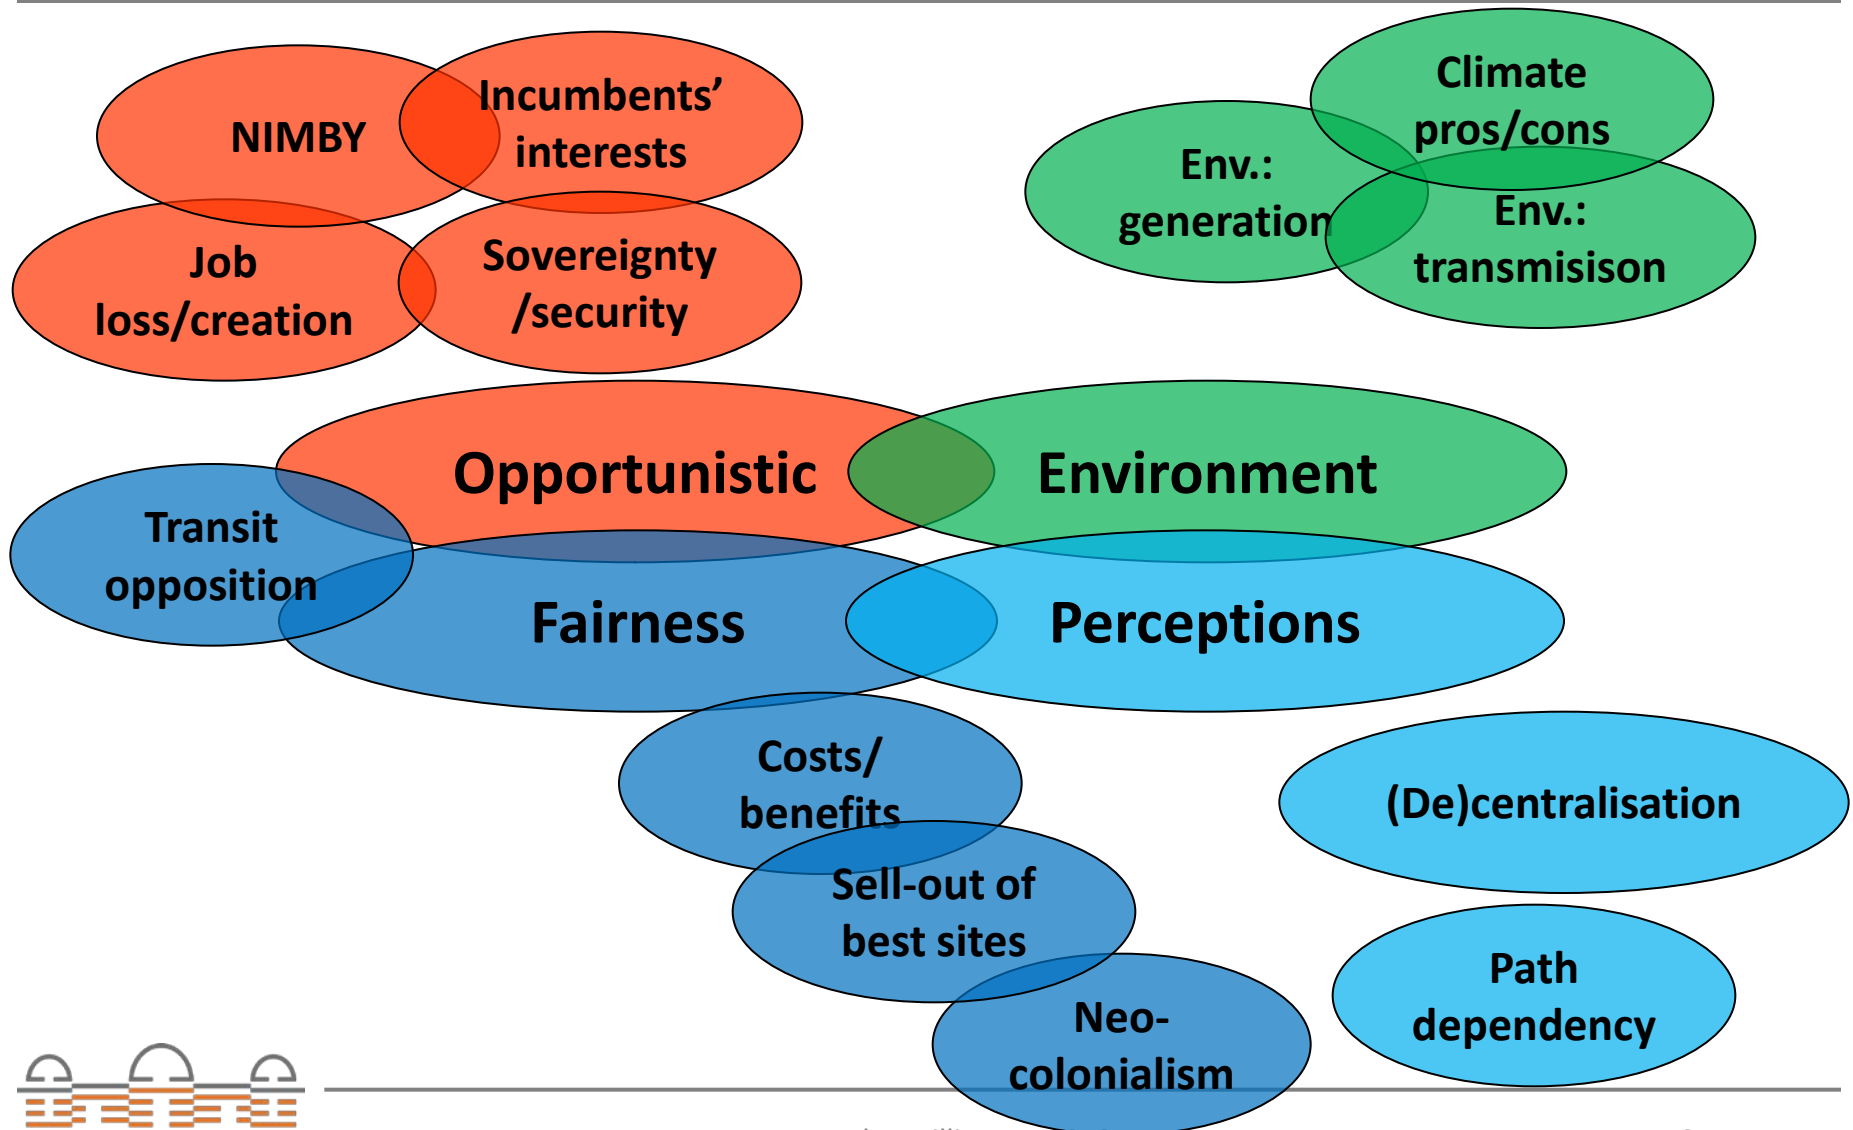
NIMBY

Incumbents' interests

Job loss/creation

Sovereignty /security

Env.: generation

Climate pros/cons

Env.: transmisison

Opportunistic

Environment

Transit opposition

Fairness

Perceptions

Costs/ benefits

Sell-out of best sites

Neo-colonialism

(De)centralisation

Path dependency